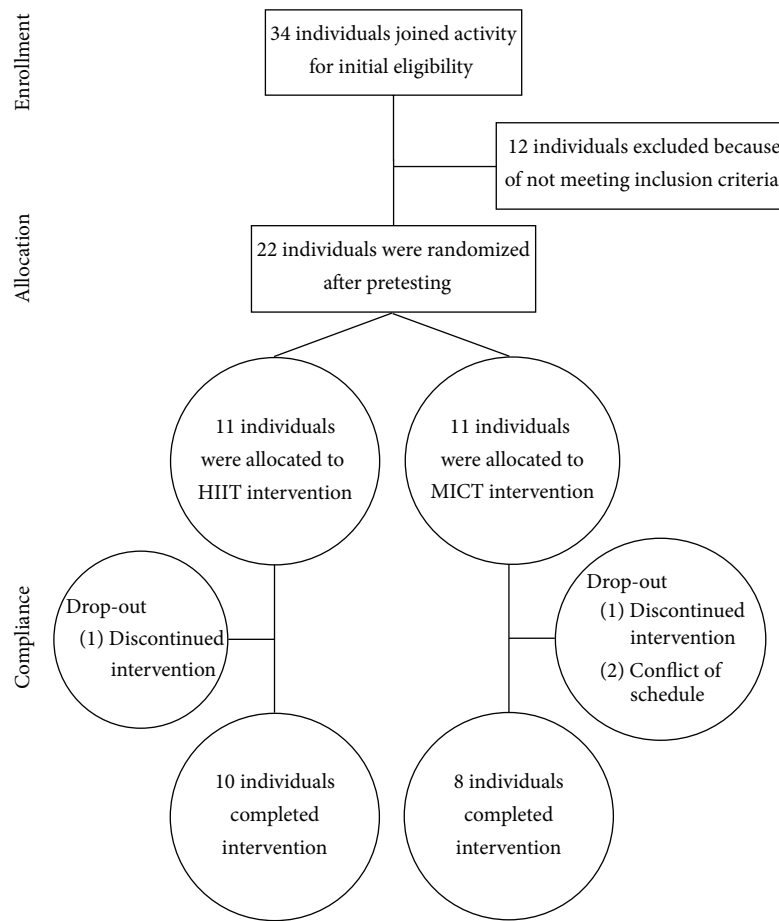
Enrollment

34 individuals joined activity for initial eligibility

12 individuals excluded because of not meeting inclusion criteria

Allocation

22 individuals were randomized after pretesting

11 individuals were allocated to HIIT intervention

11 individuals were allocated to MICT intervention

Compliance

Drop-out
(1) Discontinued intervention

Drop-out
(1) Discontinued intervention
(2) Conflict of schedule

10 individuals completed intervention

8 individuals completed intervention